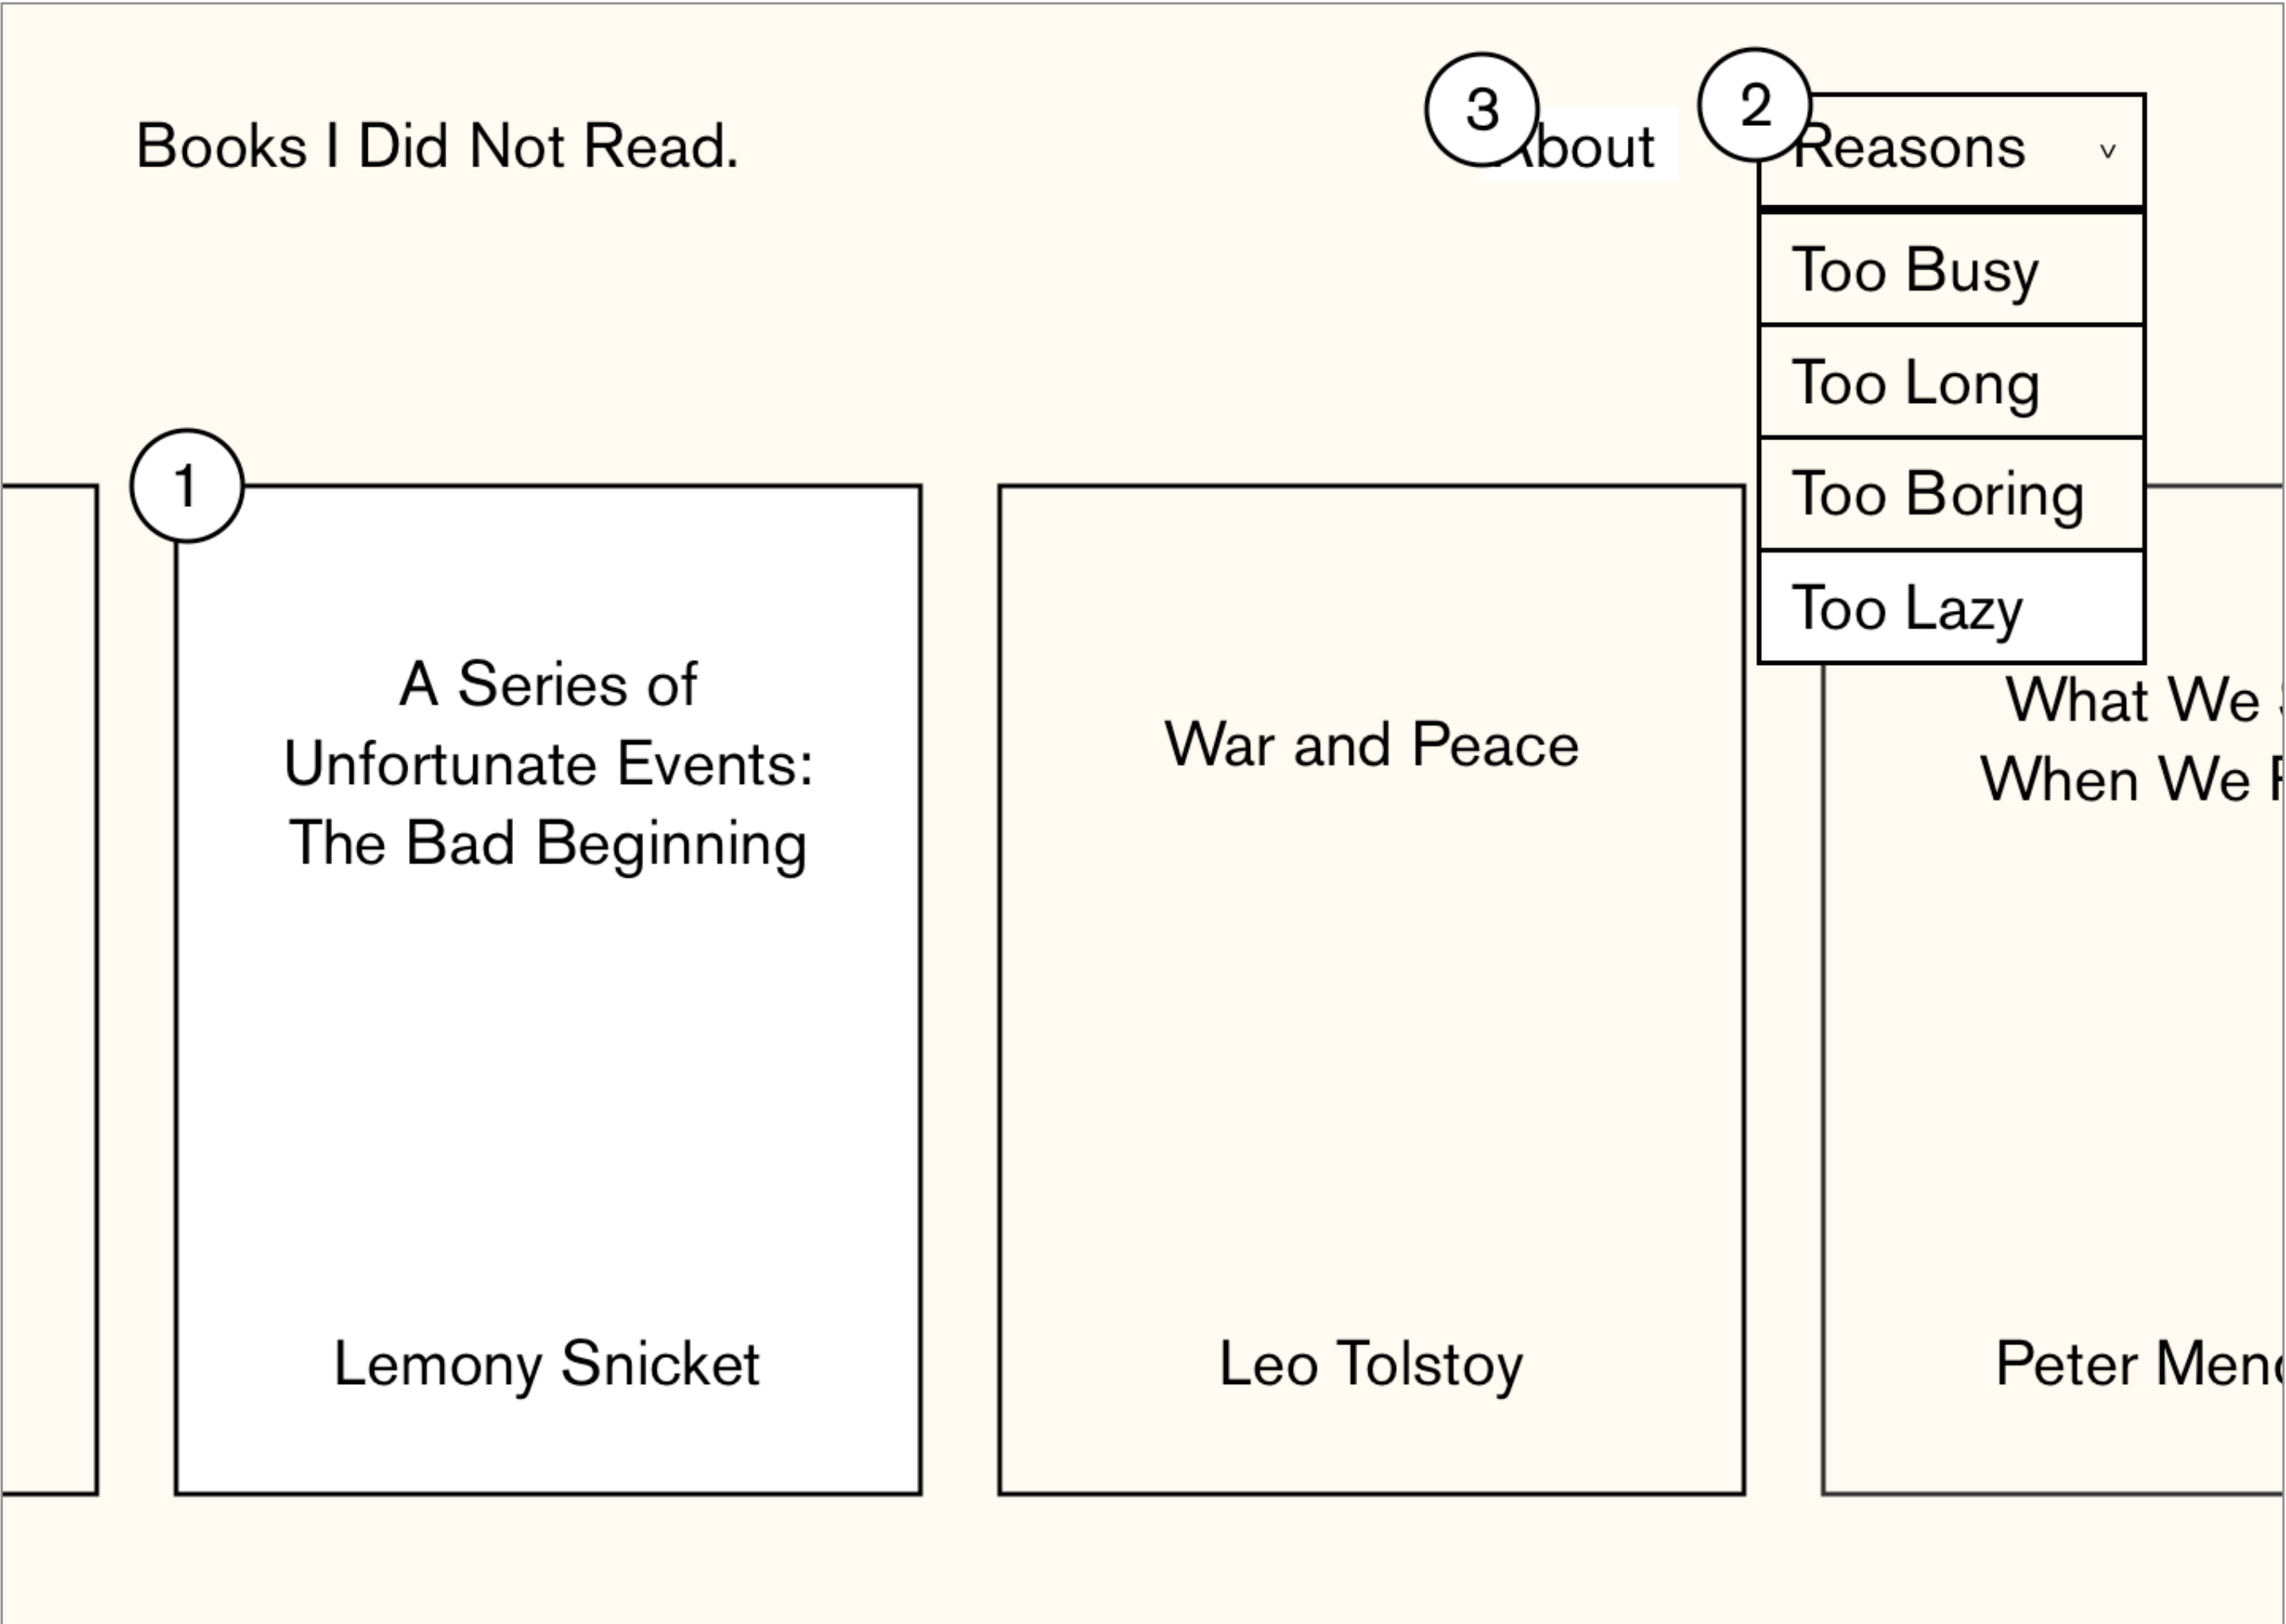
Books I Did Not Read.

3 About

2 Reasons v

Too Busy

Too Long

Too Boring

Too Lazy

1

A Series of Unfortunate Events: The Bad Beginning

Lemony Snicket

War and Peace

Leo Tolstoy

What We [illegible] When We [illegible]

Peter Men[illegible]